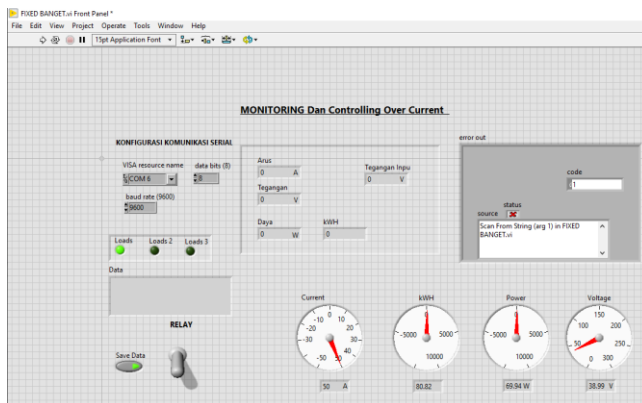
FIXED BANGET.vi Front Panel *

File Edit View Project Operate Tools Window Help

15pt Application Font

MONITORING Dan Controlling Over Current

KONFIGURASI KOMUNIKASI SERIAL

VISA resource name
COM 6

data bits (8)
8

baud rate (9600)
9600

Arus
0 A

Tegangan
0 V

Tegangan Inpu
0 V

Daya
0 W

kWH
0

error out

code
1

status

source

Scan From String (arg 1) in FIXED BANGET.vi

Loads Loads 2 Loads 3

Data

RELAY

Save Data

Current
-10 0 10 -20 20 -30 30 -40 40 -50 50
50 A

kWH
0 -5000 5000 10000
80.82

Power
0 -5000 5000 10000
69.94 W

Voltage
150 100 200 50 250 0 300
38.99 V